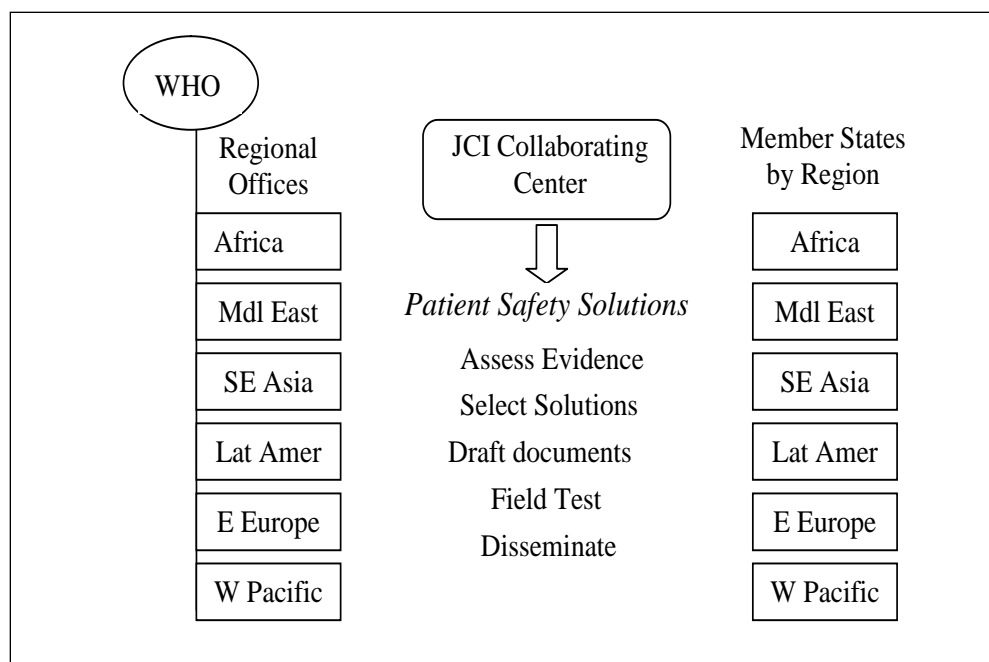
WHO

Regional Offices

Africa

Mdl East

SE Asia

Lat Amer

E Europe

W Pacific

JCI Collaborating Center

*Patient Safety Solutions*

Assess Evidence

Select Solutions

Draft documents

Field Test

Disseminate

Member States by Region

Africa

Mdl East

SE Asia

Lat Amer

E Europe

W Pacific